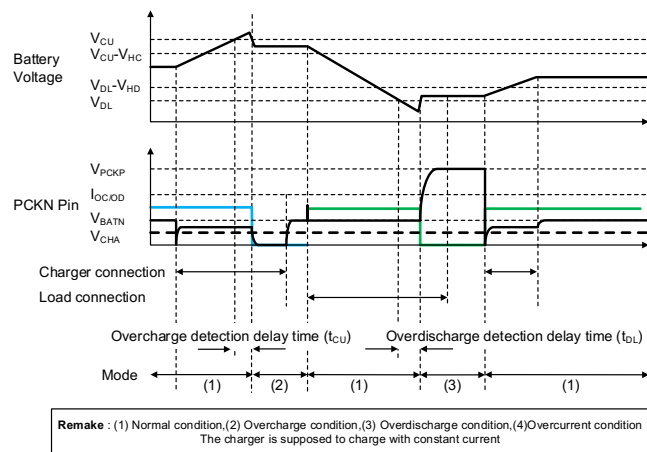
Battery Voltage

$V_{CU}$
$V_{CU}$-$V_{HC}$
$V_{DL}$-$V_{HD}$
$V_{DL}$

PCKN Pin

$V_{PCKP}$
$I_{OC/OD}$
$V_{BATN}$
$V_{CHA}$

Charger connection

Load connection

Overcharge detection delay time ($t_{CU}$)

Overdischarge detection delay time ($t_{DL}$)

Mode

(1)

(2)

(1)

(3)

(1)

**Remake** : (1) Normal condition,(2) Overcharge condition,(3) Overdischarge condition,(4)Overcurrent condition
The charger is supposed to charge with constant current